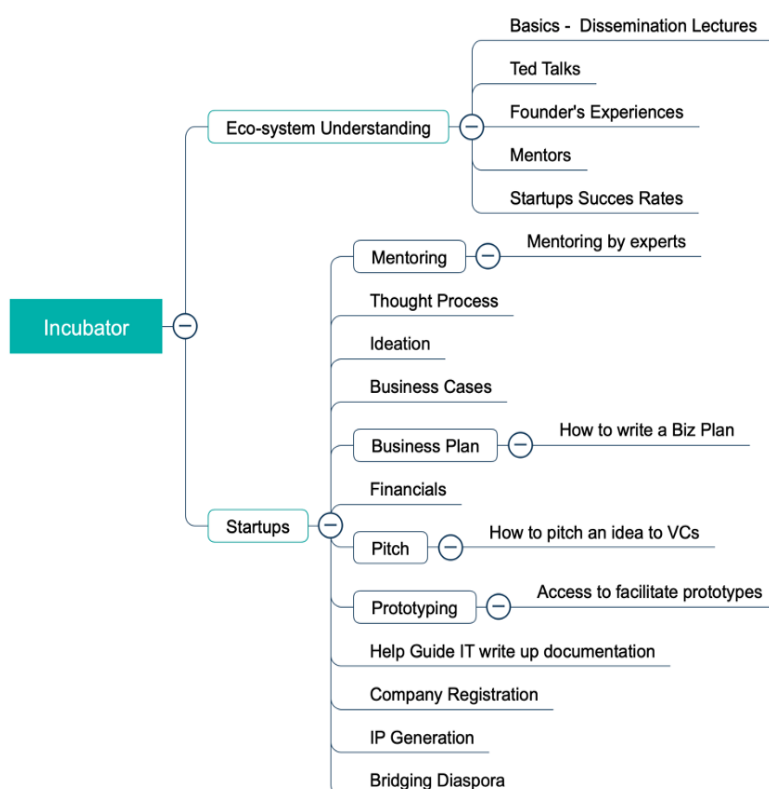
Incubator

Eco-system Understanding

Basics - Dissemination Lectures

Ted Talks

Founder's Experiences

Mentors

Startups Succes Rates

Startups

Mentoring

Mentoring by experts

Thought Process

Ideation

Business Cases

Business Plan

How to write a Biz Plan

Financials

Pitch

How to pitch an idea to VCs

Prototyping

Access to facilitate prototypes

Help Guide IT write up documentation

Company Registration

IP Generation

Bridging Diaspora